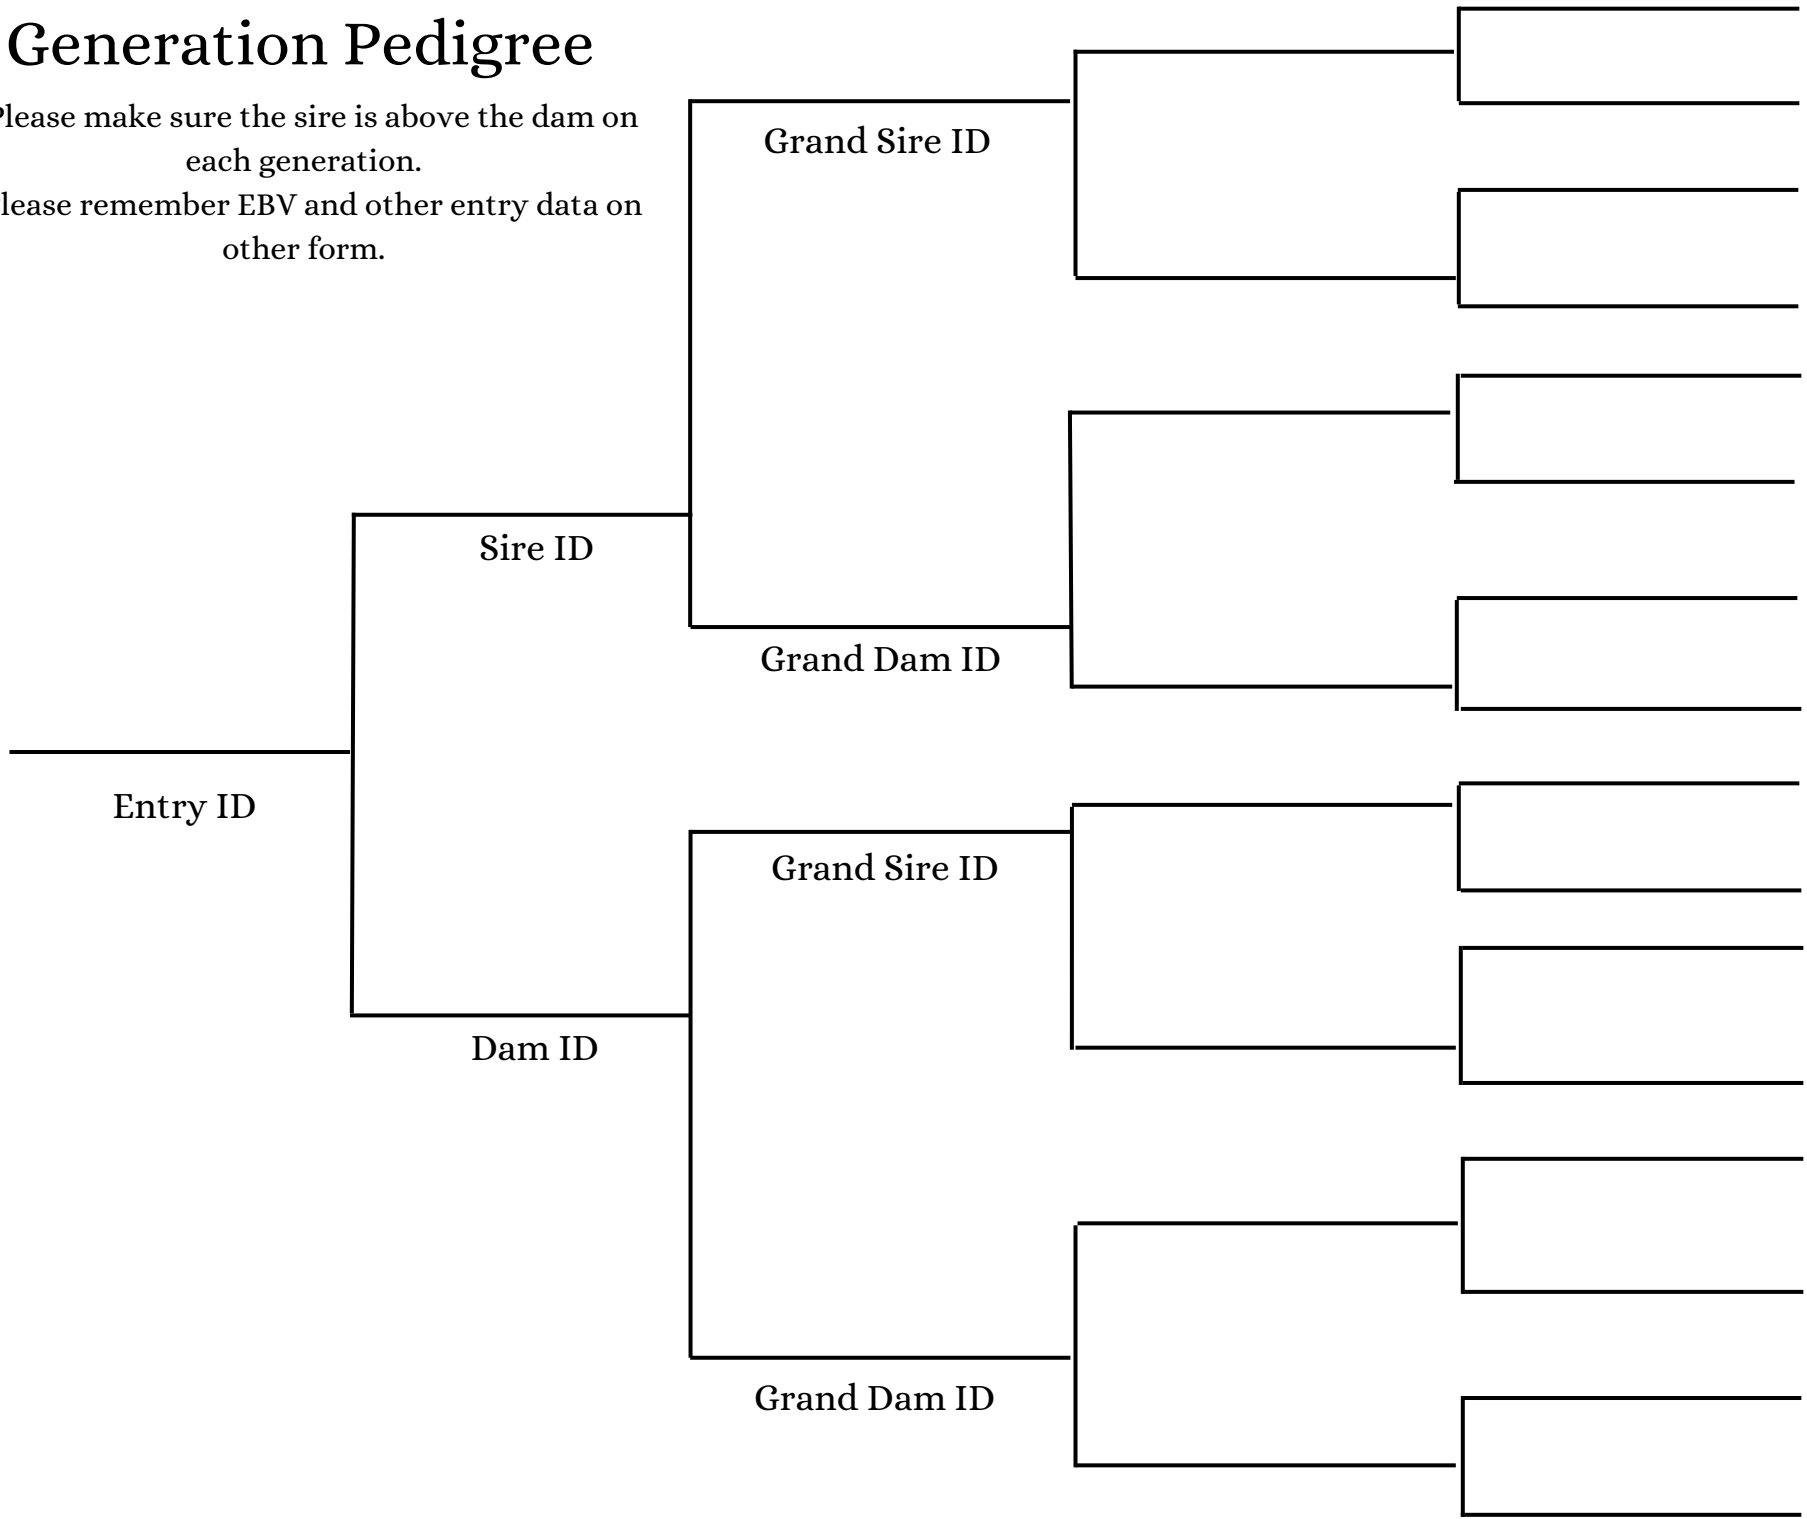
Generation Pedigree

lease make sure the sire is above the dam on each generation.
lease remember EBV and other entry data on other form.

Grand Sire ID

Sire ID

Grand Dam ID

Entry ID

Grand Sire ID

Dam ID

Grand Dam ID